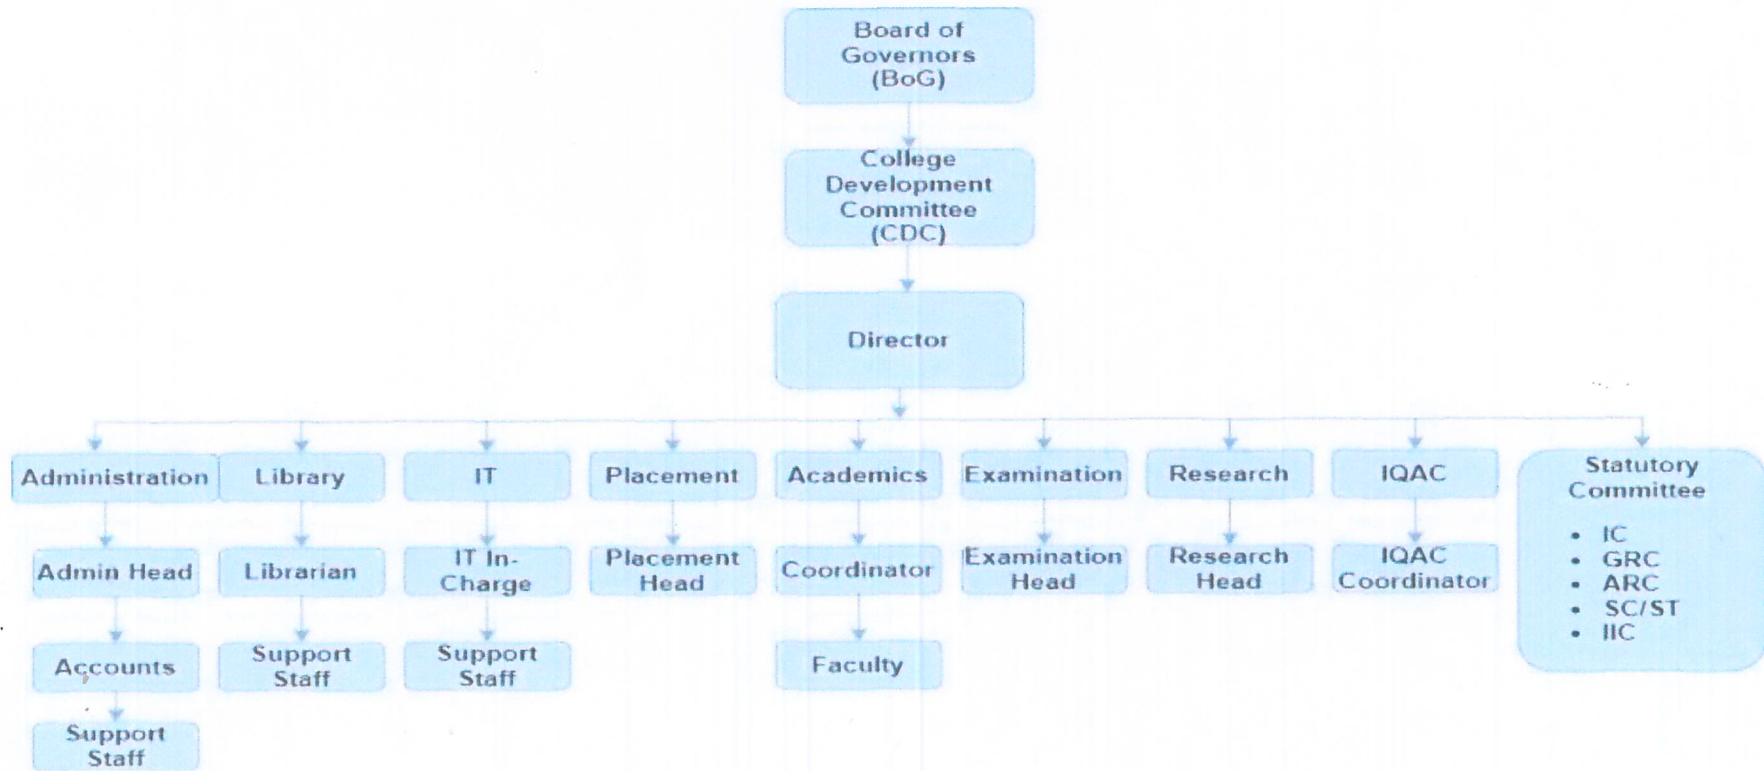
Board of Governors (BoG)

College Development Committee (CDC)

Director

Administration

Admin Head

Accounts

Support Staff

Library

Librarian

Support Staff

IT

IT In-Charge

Support Staff

Placement

Placement Head

Academics

Coordinator

Faculty

Examination

Examination Head

Research

Research Head

IQAC

IQAC Coordinator

Statutory Committee

- IC
- GRC
- ARC
- SC/ST
- IIC